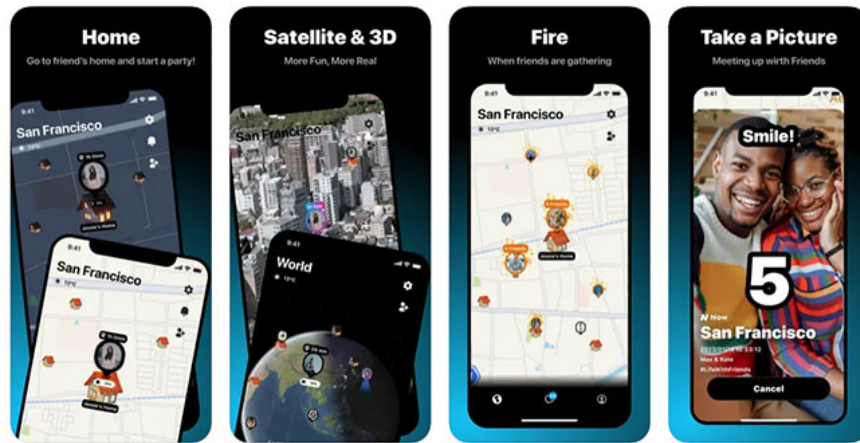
Home

Go to friend's home and start a party!

9:41

San Francisco

Jessie's Home

9:41

San Francisco

Jessie's Home

Satellite & 3D

More Fun, More Real

San Francisco

9:41

World

Fire

When friends are gathering

9:41

San Francisco

Jessie's Home

Take a Picture

Meeting up with Friends

Smile!

5

Now

San Francisco

Max & Kate

#LifeWithFriends

Cancel